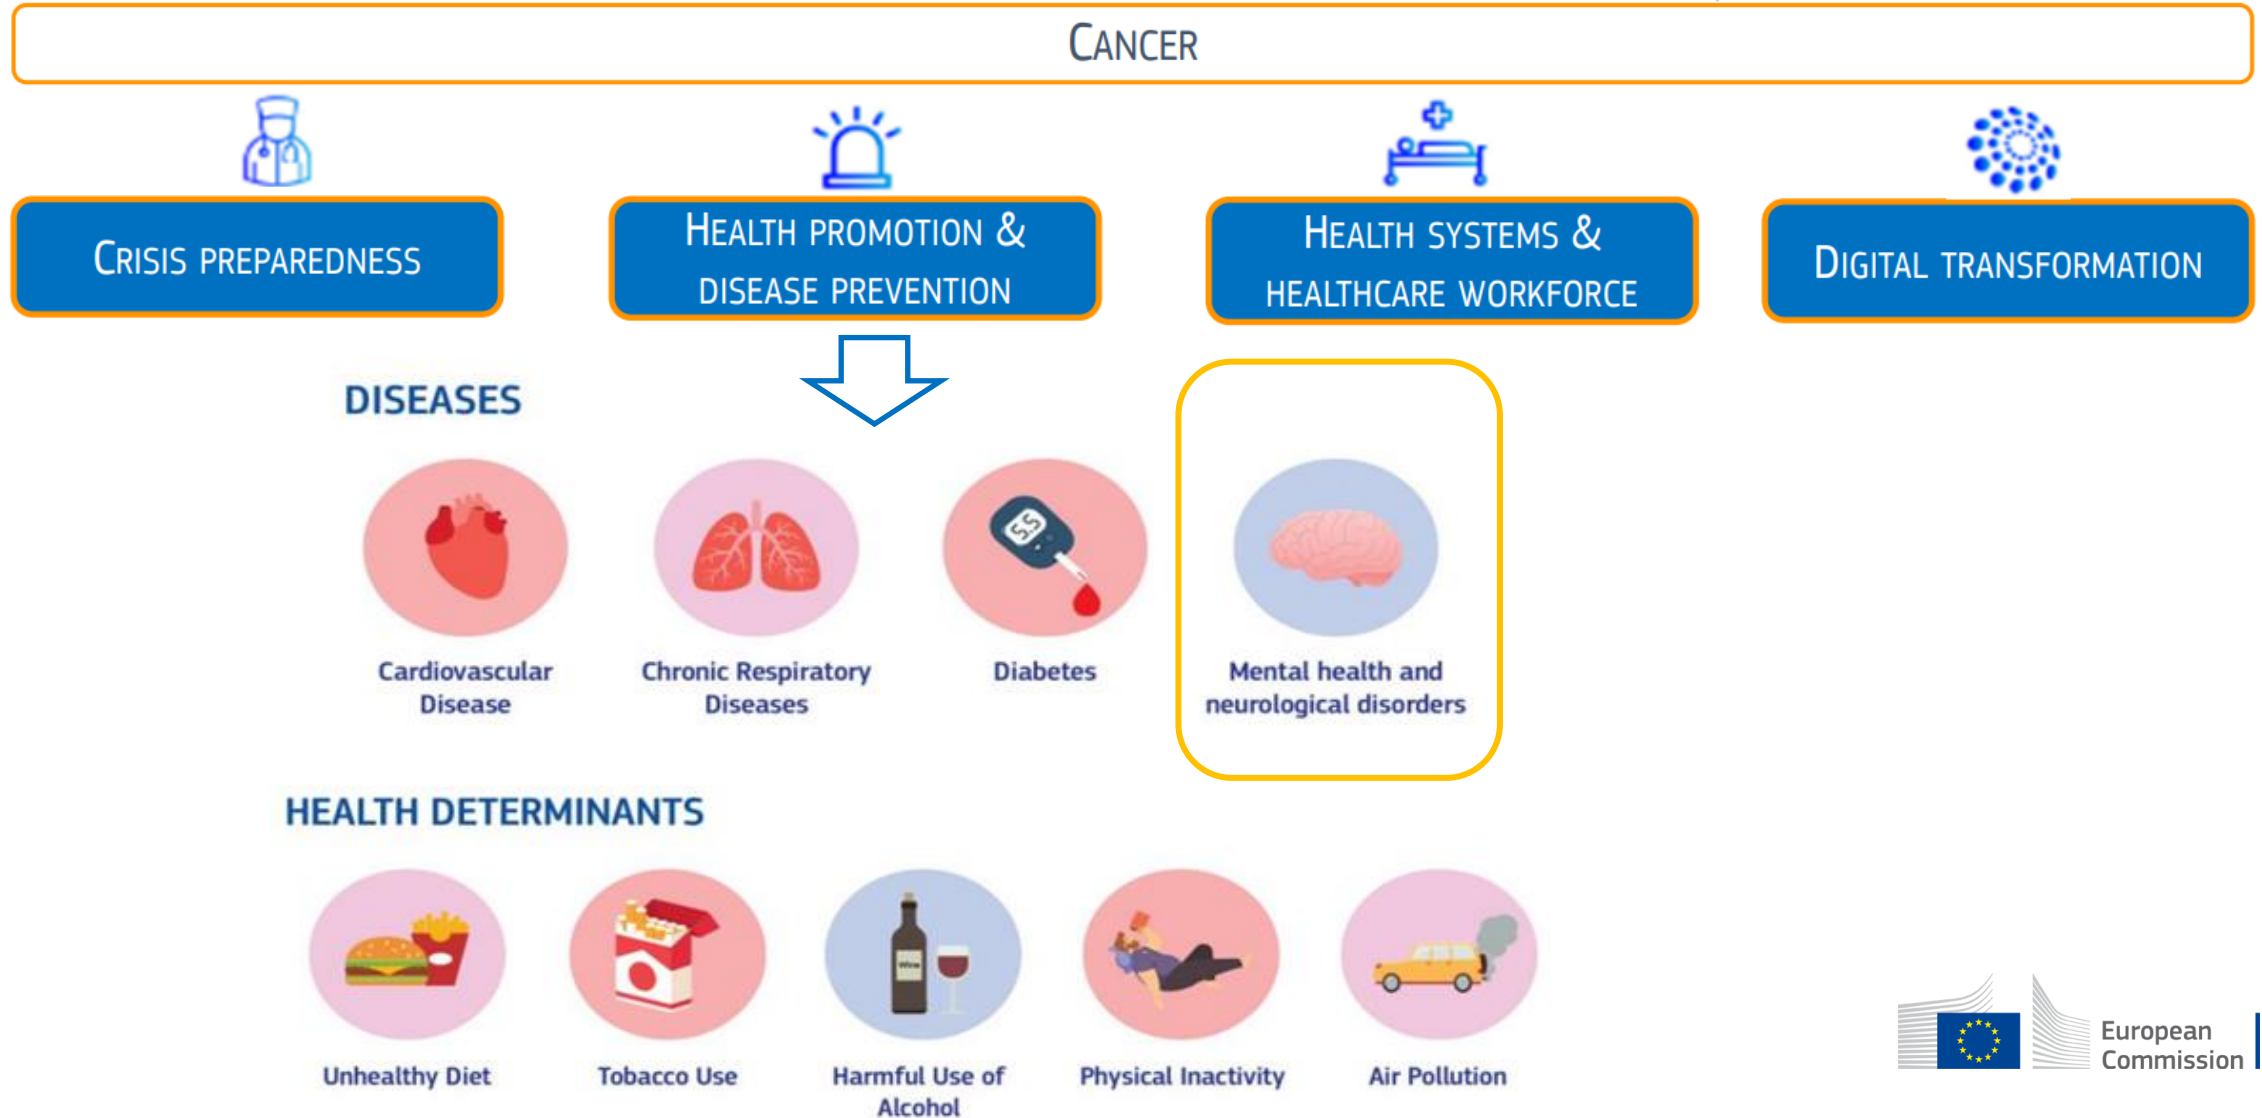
CANCER

CRISIS PREPAREDNESS

HEALTH PROMOTION & DISEASE PREVENTION

HEALTH SYSTEMS & HEALTHCARE WORKFORCE

DIGITAL TRANSFORMATION

DISEASES

Cardiovascular Disease

Chronic Respiratory Diseases

Diabetes

Mental health and neurological disorders

HEALTH DETERMINANTS

Unhealthy Diet

Tobacco Use

Harmful Use of Alcohol

Physical Inactivity

Air Pollution

European Commission